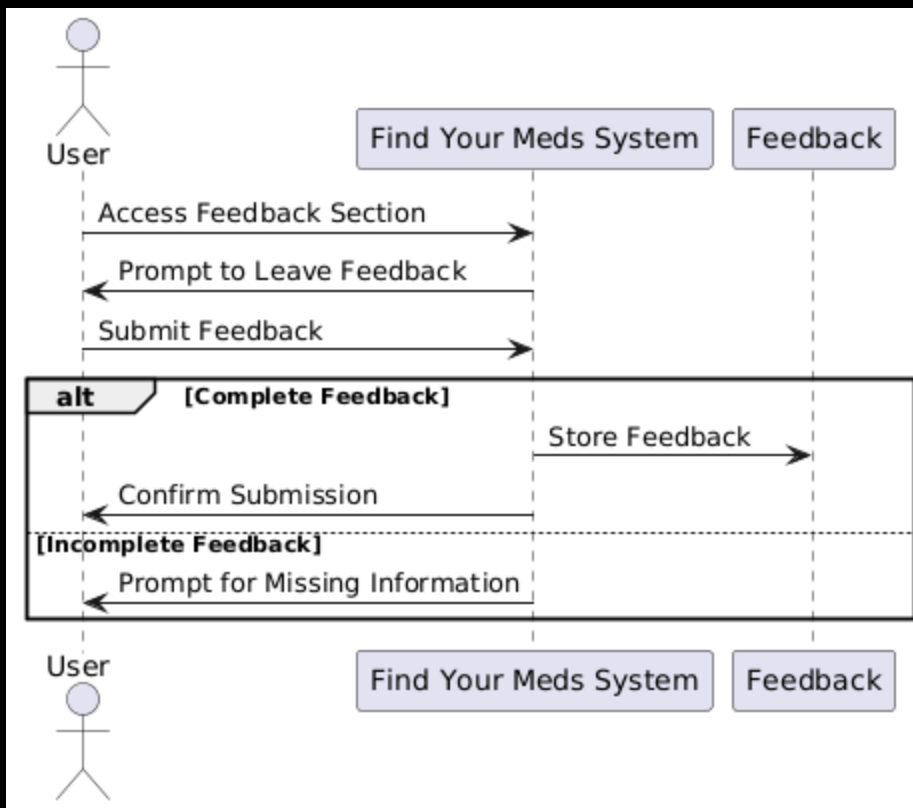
User

Find Your Meds System

Feedback

Access Feedback Section

Prompt to Leave Feedback

Submit Feedback

alt [Complete Feedback]

Store Feedback

Confirm Submission

[Incomplete Feedback]

Prompt for Missing Information

User

Find Your Meds System

Feedback